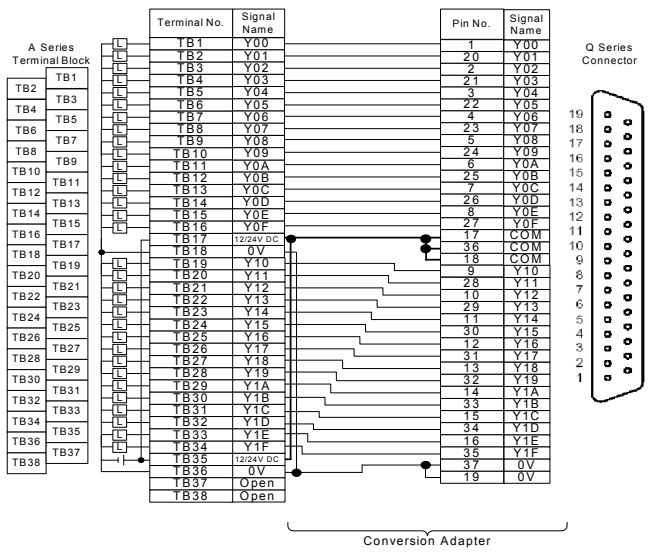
A Series Terminal Block

| | |
|---|---|
| | TB1 |
| TB2 | TB3 |
| TB4 | TB5 |
| TB6 | TB7 |
| TB8 | TB9 |
| TB10 | TB11 |
| TB12 | TB13 |
| TB14 | TB15 |
| TB16 | TB17 |
| TB18 | TB19 |
| TB20 | TB21 |
| TB22 | TB23 |
| TB24 | TB25 |
| TB26 | TB27 |
| TB28 | TB29 |
| TB30 | TB31 |
| TB32 | TB33 |
| TB34 | TB35 |
| TB36 | TB37 |
| TB38 | |

| Terminal No. | Signal Name |
|---|---|
| TB1 | Y00 |
| TB2 | Y01 |
| TB3 | Y02 |
| TB4 | Y03 |
| TB5 | Y04 |
| TB6 | Y05 |
| TB7 | Y06 |
| TB8 | Y07 |
| TB9 | Y08 |
| TB10 | Y09 |
| TB11 | Y0A |
| TB12 | Y0B |
| TB13 | Y0C |
| TB14 | Y0D |
| TB15 | Y0E |
| TB16 | Y0F |
| TB17 | 12/24V DC |
| TB18 | 0V |
| TB19 | Y10 |
| TB20 | Y11 |
| TB21 | Y12 |
| TB22 | Y13 |
| TB23 | Y14 |
| TB24 | Y15 |
| TB25 | Y16 |
| TB26 | Y17 |
| TB27 | Y18 |
| TB28 | Y19 |
| TB29 | Y1A |
| TB30 | Y1B |
| TB31 | Y1C |
| TB32 | Y1D |
| TB33 | Y1E |
| TB34 | Y1F |
| TB35 | 12/24V DC |
| TB36 | 0V |
| TB37 | Open |
| TB38 | Open |

| Pin No. | Signal Name |
|---|---|
| 1 | Y00 |
| 20 | Y01 |
| 2 | Y02 |
| 21 | Y03 |
| 3 | Y04 |
| 22 | Y05 |
| 4 | Y06 |
| 23 | Y07 |
| 5 | Y08 |
| 24 | Y09 |
| 6 | Y0A |
| 25 | Y0B |
| 7 | Y0C |
| 26 | Y0D |
| 8 | Y0E |
| 27 | Y0F |
| 17 | COM |
| 36 | COM |
| 18 | COM |
| 9 | Y10 |
| 28 | Y11 |
| 10 | Y12 |
| 29 | Y13 |
| 11 | Y14 |
| 30 | Y15 |
| 12 | Y16 |
| 31 | Y17 |
| 13 | Y18 |
| 32 | Y19 |
| 14 | Y1A |
| 33 | Y1B |
| 15 | Y1C |
| 34 | Y1D |
| 16 | Y1E |
| 35 | Y1F |
| 37 | 0V |
| 19 | 0V |

Q Series Connector

19 18 17 16 15 14 13 12 11 10 9 8 7 6 5 4 3 2 1

Conversion Adapter